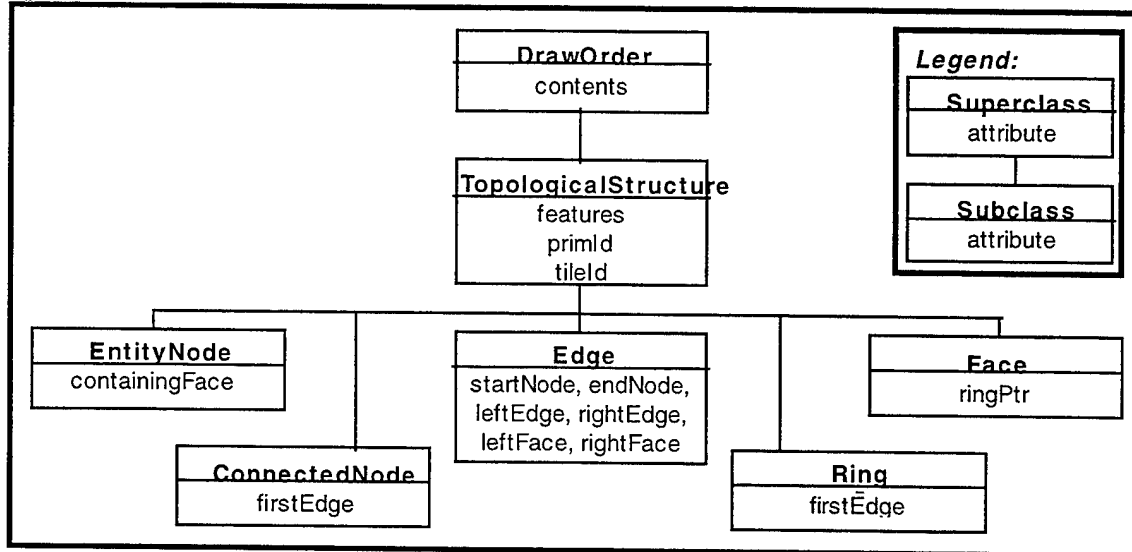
DrawOrder
contents

TopologicalStructure
features
primId
tileId

Legend:
Superclass
attribute

Subclass
attribute

EntityNode
containingFace

Edge
startNode, endNode,
leftEdge, rightEdge,
leftFace, rightFace

Face
ringPtr

ConnectedNode
firstEdge

Ring
firstEdge